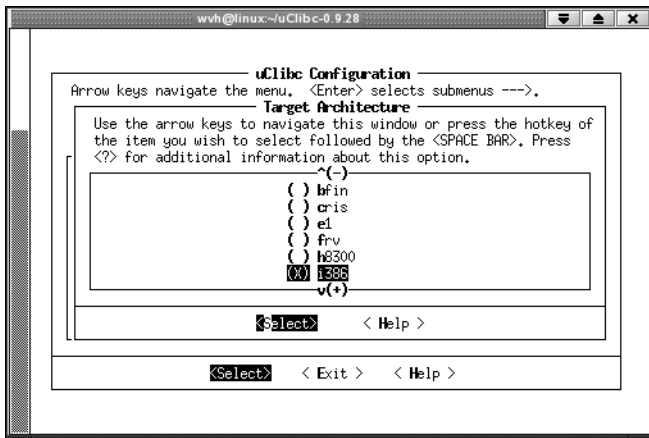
wvh@linux:~/uClibc-0.9.28

uClibc Configuration

Arrow keys navigate the menu. <Enter> selects submenus --->.

Target Architecture

Use the arrow keys to navigate this window or press the hotkey of the item you wish to select followed by the <SPACE BAR>. Press <?> for additional information about this option.

^(-)

( ) bfin
( ) cris
( ) e1
( ) frv
( ) h8300
(X) i386

v(+)

<Select> < Help >

<Select> < Exit > < Help >